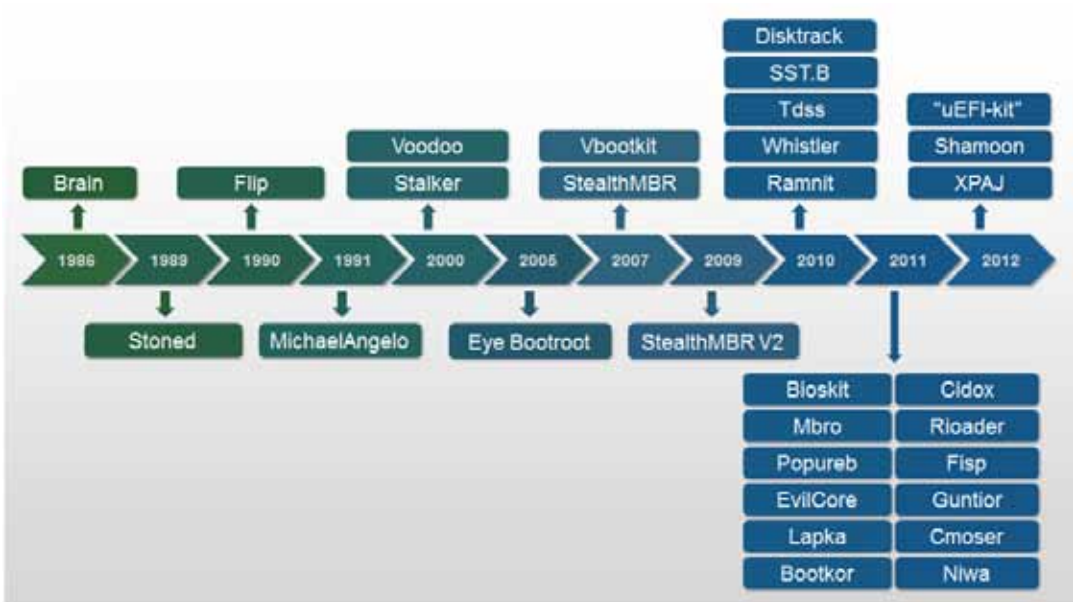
Disktrack
SST.B
Tdss
Whistler
Ramnit

"uEFI-kit"
Shamoon
XPAJ

Voodoo
Stalker

Vbootkit
StealthMBR

Brain

Flip

1986
1989
1990
1991
2000
2005
2007
2009
2010
2011
2012

Stoned

MichaelAngelo

Eye Bootroot

StealthMBR V2

Bioskit
Mbro
Popureb
EvilCore
Lapka
Bootkor

Cidox
Rloader
Fisp
Guntior
Cmoser
Niwa